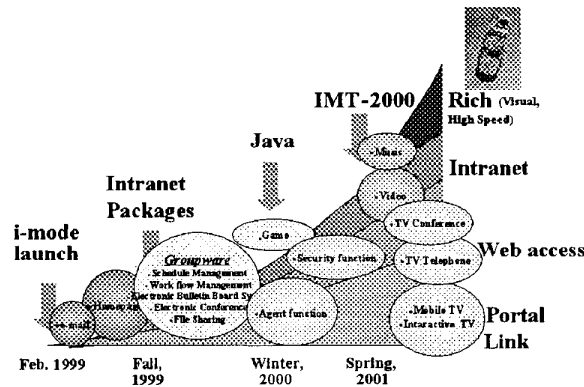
IMT-2000

Rich (Visual, High Speed)

Java

Intranet

Intranet Packages

i-mode launch

Web access

Portal Link

-Music

-Video

-TV Conference

-TV Telephone

-Game

-Security function

Groupware

- Schedule Management
- Work flow Management
- Electronic Bulletin Board Sy
- Electronic Conference
- File Sharing

-Agent function

-Mobile TV

-Interactive TV

-Homepage

-e-mail

Feb. 1999

Fall, 1999

Winter, 2000

Spring, 2001